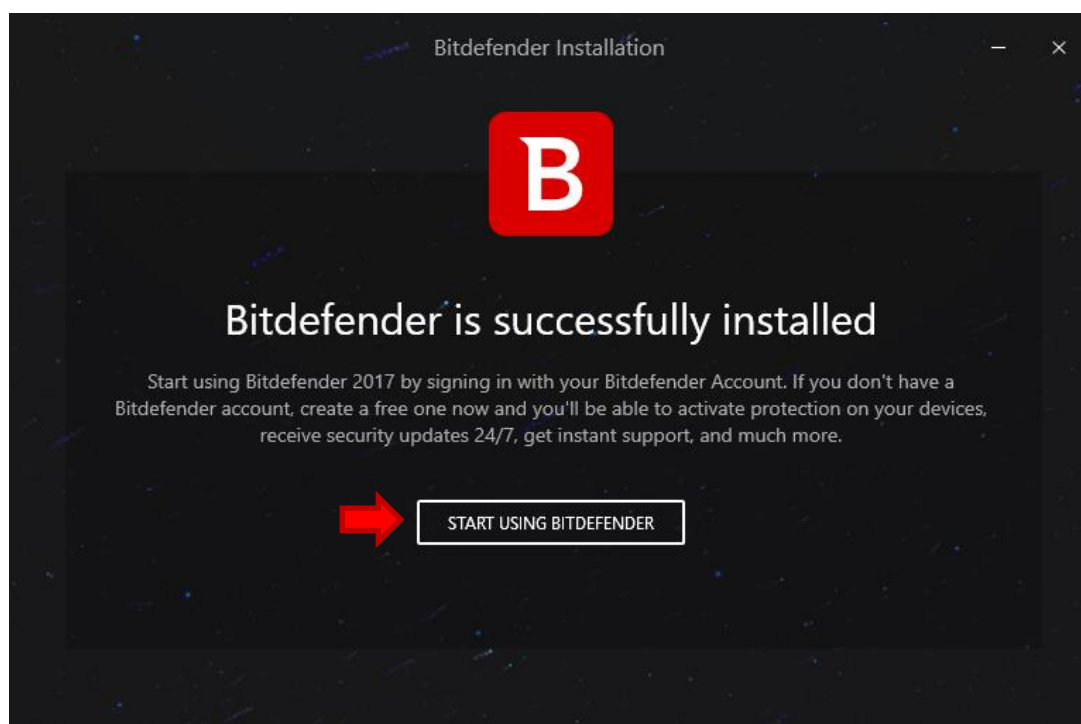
Bitdefender Installation

B

Bitdefender is successfully installed

Start using Bitdefender 2017 by signing in with your Bitdefender Account. If you don't have a Bitdefender account, create a free one now and you'll be able to activate protection on your devices, receive security updates 24/7, get instant support, and much more.

START USING BITDEFENDER